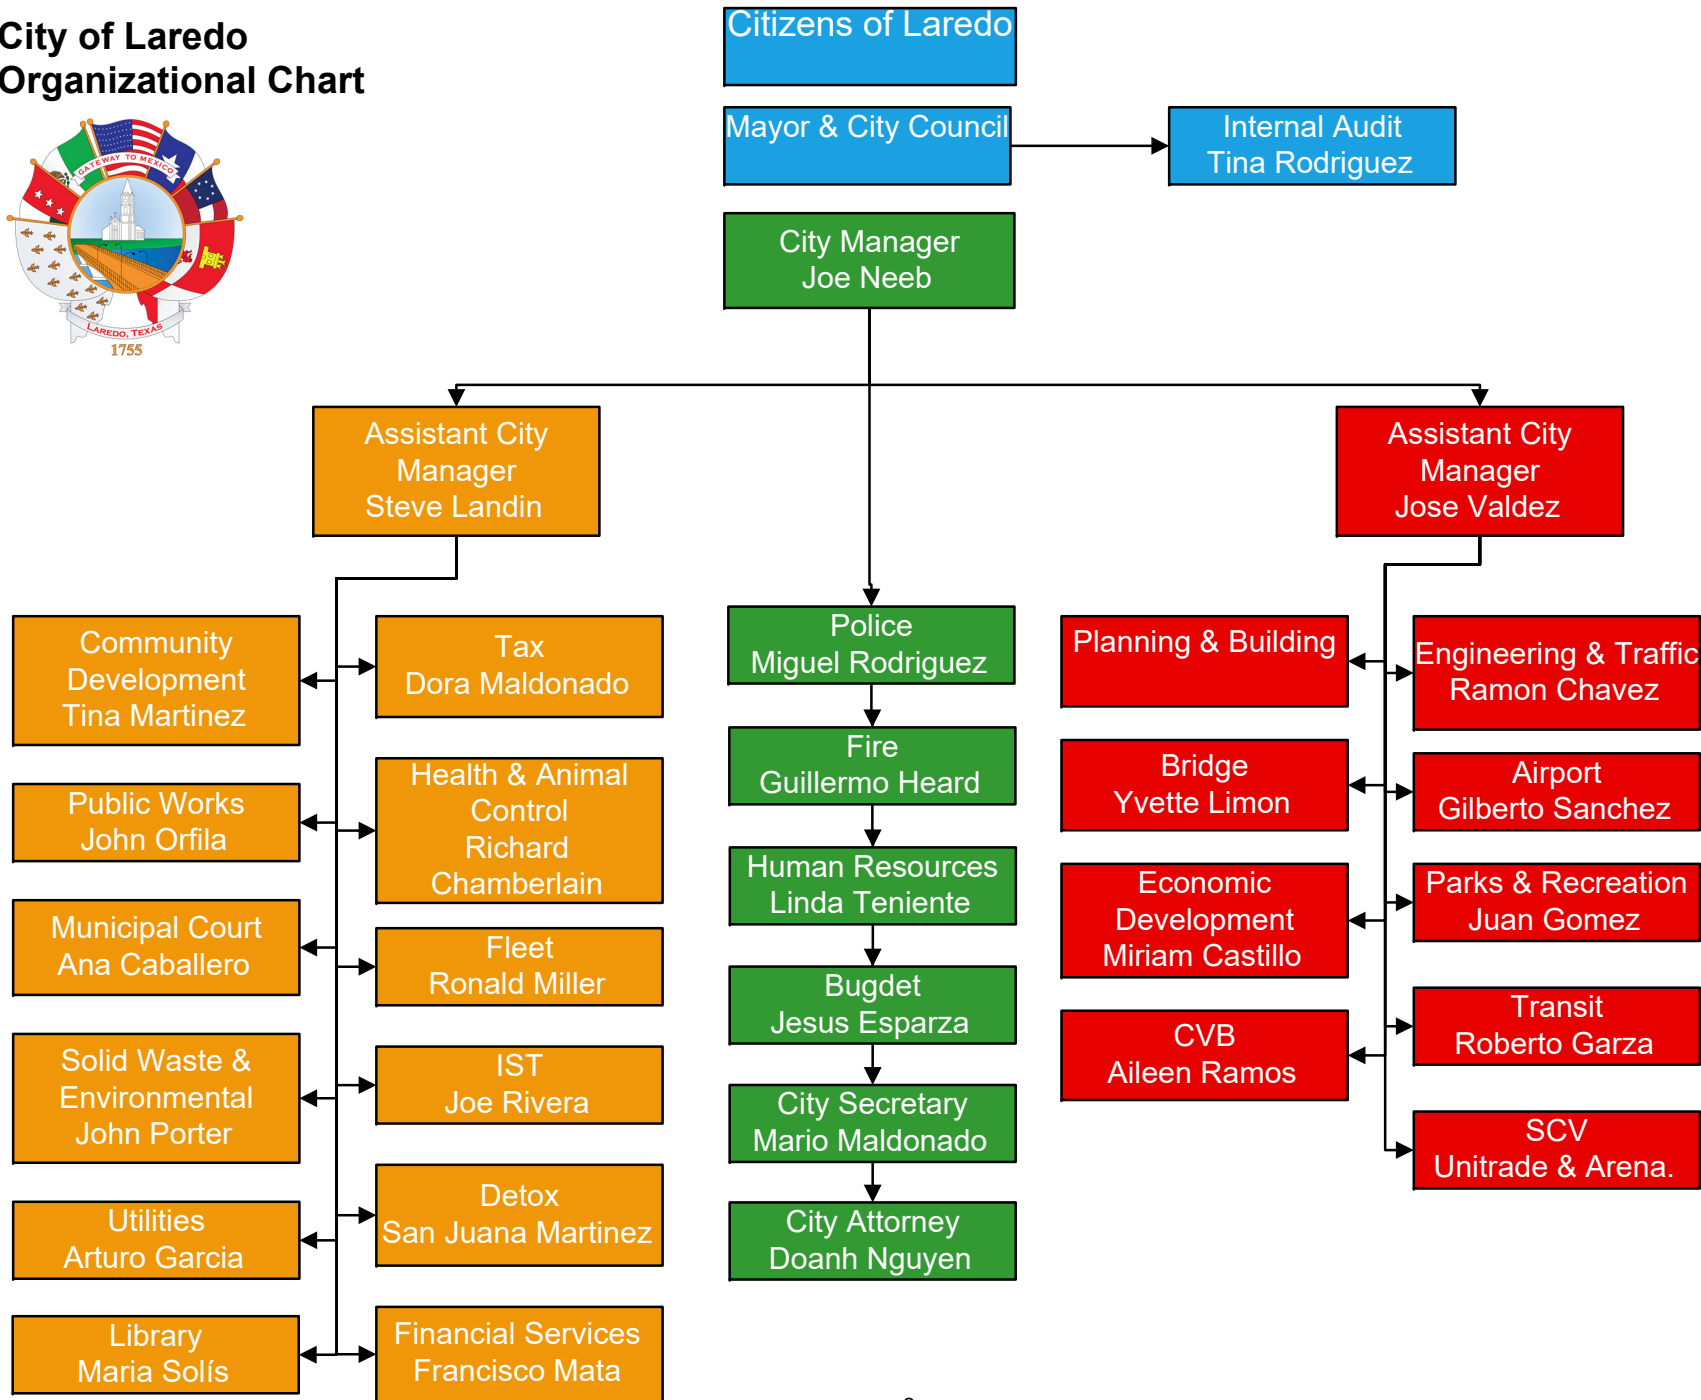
City of Laredo
Organizational Chart

GATEWAY TO MEXICO
LAREDO, TEXAS
1755

Citizens of Laredo

Mayor & City Council

Internal Audit
Tina Rodriguez

City Manager
Joe Neeb

Assistant City Manager
Steve Landin

Assistant City Manager
Jose Valdez

Community Development
Tina Martinez

Tax
Dora Maldonado

Public Works
John Orfila

Health & Animal Control
Richard Chamberlain

Municipal Court
Ana Caballero

Fleet
Ronald Miller

Solid Waste & Environmental
John Porter

IST
Joe Rivera

Utilities
Arturo Garcia

Detox
San Juana Martinez

Library
Maria Solís

Financial Services
Francisco Mata

Police
Miguel Rodriguez

Fire
Guillermo Heard

Human Resources
Linda Teniente

Bugdet
Jesus Esparza

City Secretary
Mario Maldonado

City Attorney
Doanh Nguyen

Planning & Building

Engineering & Traffic
Ramon Chavez

Bridge
Yvette Limon

Airport
Gilberto Sanchez

Economic Development
Miriam Castillo

Parks & Recreation
Juan Gomez

CVB
Aileen Ramos

Transit
Roberto Garza

SCV
Unitrade & Arena.